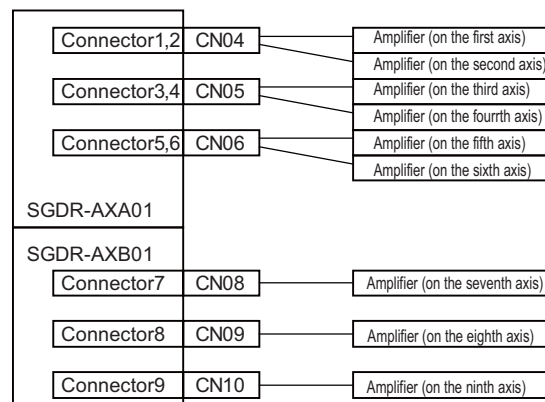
Connector1,2 CN04
Amplifier (on the first axis)
Amplifier (on the second axis)
Connector3,4 CN05
Amplifier (on the third axis)
Amplifier (on the fourrth axis)
Connector5,6 CN06
Amplifier (on the fifth axis)
Amplifier (on the sixth axis)

SGDR-AXA01

SGDR-AXB01
Connector7 CN08
Amplifier (on the seventh axis)
Connector8 CN09
Amplifier (on the eighth axis)
Connector9 CN10
Amplifier (on the ninth axis)